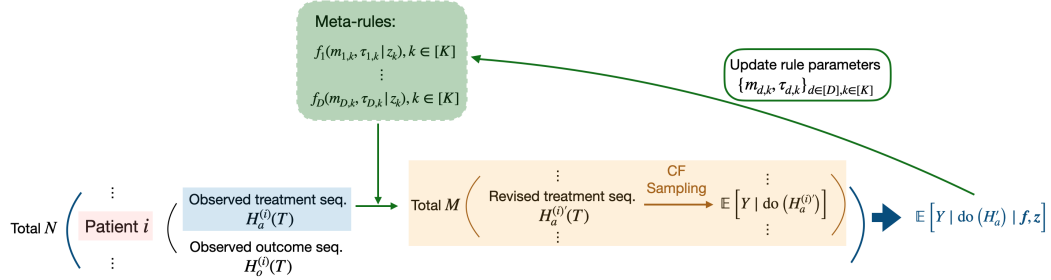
Meta-rules:

$f_1(m_{1,k}, \tau_{1,k} | z_k), k \in [K]$

$\vdots$

$f_D(m_{D,k}, \tau_{D,k} | z_k), k \in [K]$

Update rule parameters
$\{m_{d,k}, \tau_{d,k}\}_{d\in[D],k\in[K]}$

Total $N$

$\vdots$

Patient $i$

$\vdots$

Observed treatment seq.
$H_a^{(i)}(T)$

Observed outcome seq.
$H_o^{(i)}(T)$

Total $M$

$\vdots$

Revised treatment seq.
$H_a^{(i)'}(T)$

$\vdots$

CF Sampling

$\vdots$

$\mathbb{E}\left[Y \mid \text{do}\left(H_a^{(i)}\right)\right]$

$\vdots$

$\mathbb{E}\left[Y \mid \text{do}\left(H_a'\right) \mid \boldsymbol{f}, \boldsymbol{z}\right]$